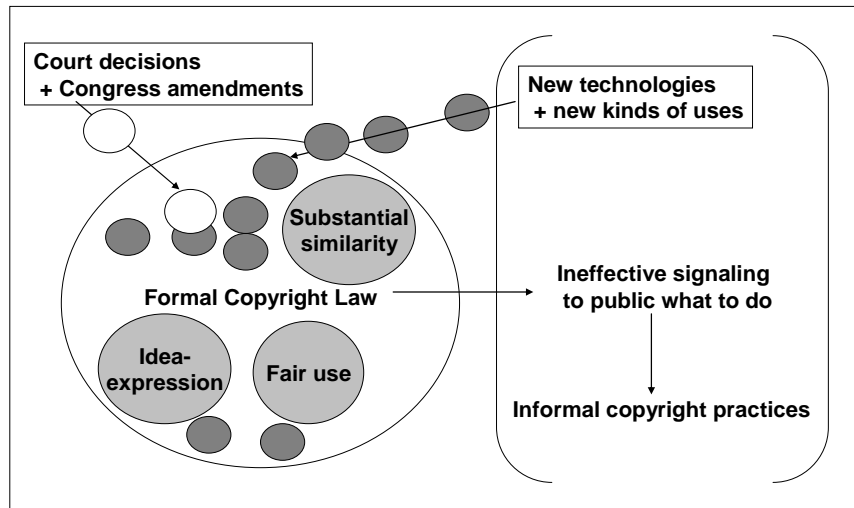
Court decisions
+ Congress amendments

New technologies
+ new kinds of uses

Substantial similarity

Formal Copyright Law

Idea-expression

Fair use

Ineffective signaling to public what to do

Informal copyright practices